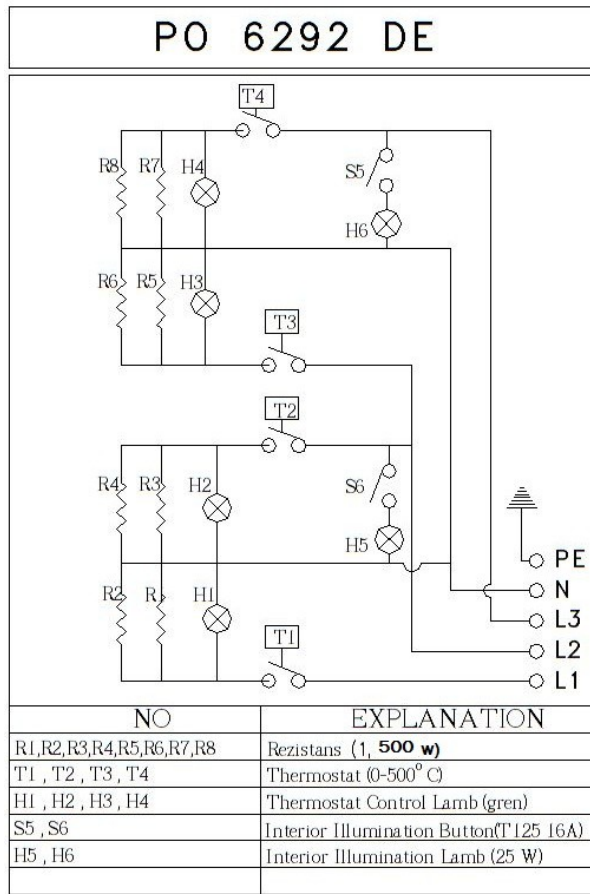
PO 6292 DE

T4
R8 R7 H4
S5
H6
R6 R5 H3
T3
T2
R4 R3 H2
S6
H5
PE
N
L3
R2 R1 H1
T1
L2
L1

| NO | EXPLANATION |
|---|---|
| R1,R2,R3,R4,R5,R6,R7,R8 | Rezistans (1, 500 w) |
| T1 , T2 , T3 , T4 | Thermostat (0-500° C) |
| H1 , H2 , H3 , H4 | Thermostat Control Lamb (gren) |
| S5 , S6 | Interior Illumination Button(T125 16A) |
| H5 , H6 | Interior Illumination Lamb (25 W) |
| | |